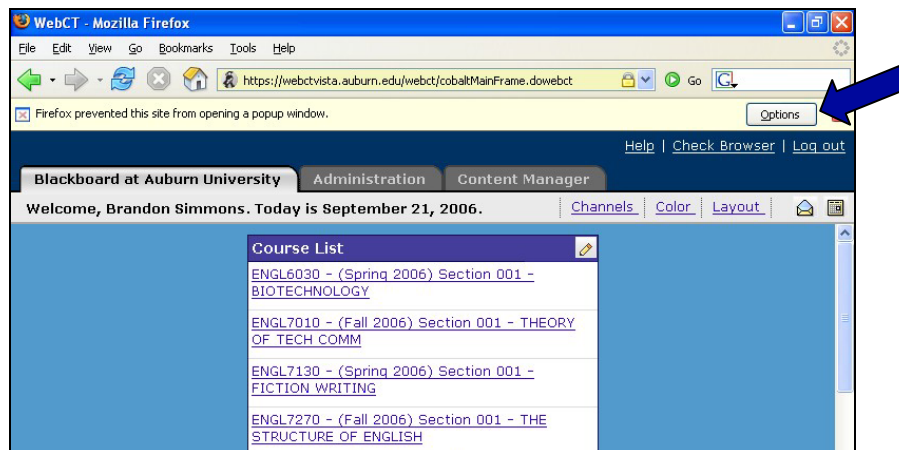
WebCT - Mozilla Firefox

File Edit View Go Bookmarks Tools Help

https://webctvista.auburn.edu/webct/cobaltMainFrame.dowebct

Go

Firefox prevented this site from opening a popup window.

Options

Help | Check Browser | Log out

Blackboard at Auburn University

Administration

Content Manager

Welcome, Brandon Simmons. Today is September 21, 2006.

Channels | Color | Layout

Course List

ENGL6030 - (Spring 2006) Section 001 - BIOTECHNOLOGY

ENGL7010 - (Fall 2006) Section 001 - THEORY OF TECH COMM

ENGL7130 - (Spring 2006) Section 001 - FICTION WRITING

ENGL7270 - (Fall 2006) Section 001 - THE STRUCTURE OF ENGLISH